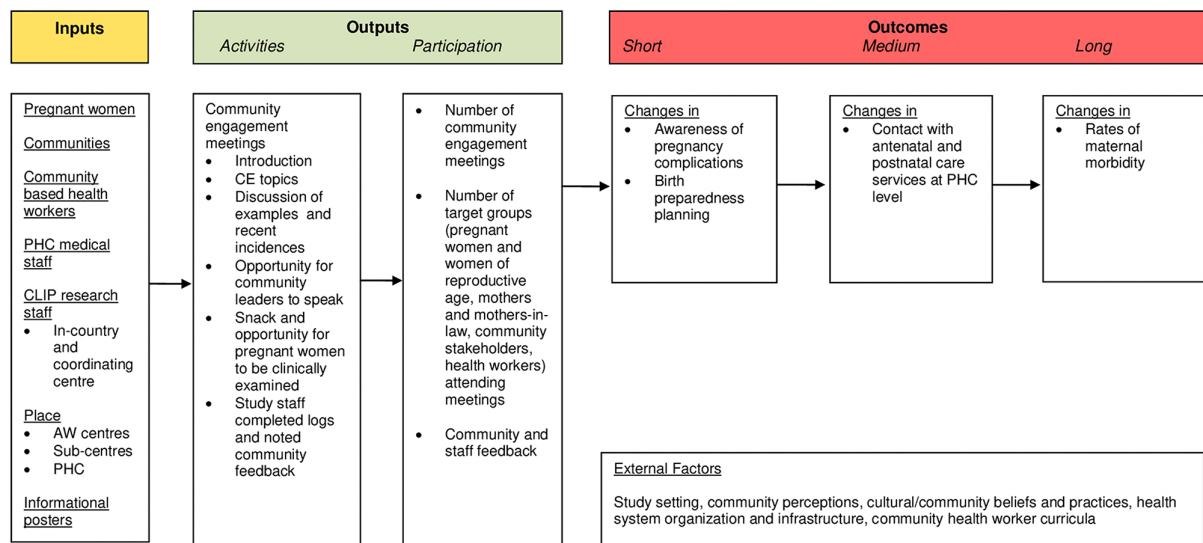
Inputs

Outputs
Activities Participation

Outcomes
Short Medium Long

Pregnant women

Communities

Community based health workers

PHC medical staff

CLIP research staff
- In-country and coordinating centre

Place
- AW centres
- Sub-centres
- PHC

Informational posters

Community engagement meetings
- Introduction
- CE topics
- Discussion of examples and recent incidences
- Opportunity for community leaders to speak
- Snack and opportunity for pregnant women to be clinically examined
- Study staff completed logs and noted community feedback

- Number of community engagement meetings
- Number of target groups (pregnant women and women of reproductive age, mothers and mothers-in-law, community stakeholders, health workers) attending meetings
- Community and staff feedback

Changes in
- Awareness of pregnancy complications
- Birth preparedness planning

Changes in
- Contact with antenatal and postnatal care services at PHC level

Changes in
- Rates of maternal morbidity

External Factors

Study setting, community perceptions, cultural/community beliefs and practices, health system organization and infrastructure, community health worker curricula